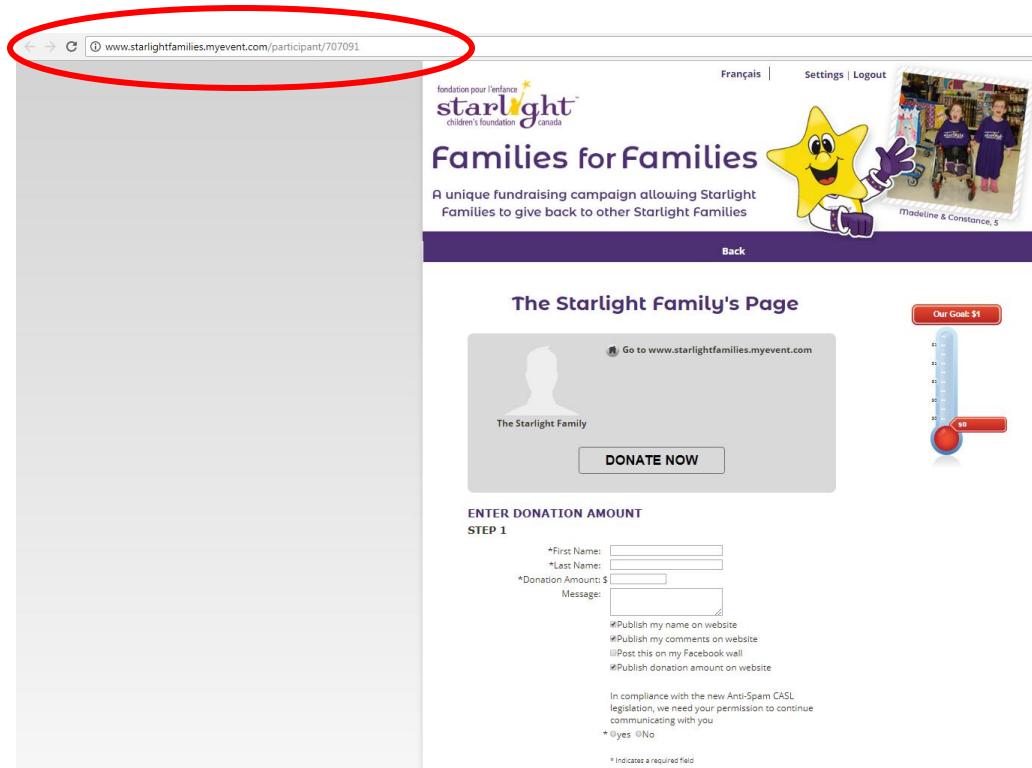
www.starlightfamilies.myevent.com/participant/707091

Français | Settings | Logout

fondation pour l'enfance starlight children's foundation canada

Families for Families

A unique fundraising campaign allowing Starlight Families to give back to other Starlight Families

Madeline & Constance, 5

Back

The Starlight Family's Page

Our Goal: $1

$0

Go to www.starlightfamilies.myevent.com

The Starlight Family

DONATE NOW

ENTER DONATION AMOUNT

STEP 1

*First Name:

*Last Name:

*Donation Amount: $

Message:

Publish my name on website

Publish my comments on website

Post this on my Facebook wall

Publish donation amount on website

In compliance with the new Anti-Spam CASL legislation, we need your permission to continue communicating with you

* yes No

* Indicates a required field